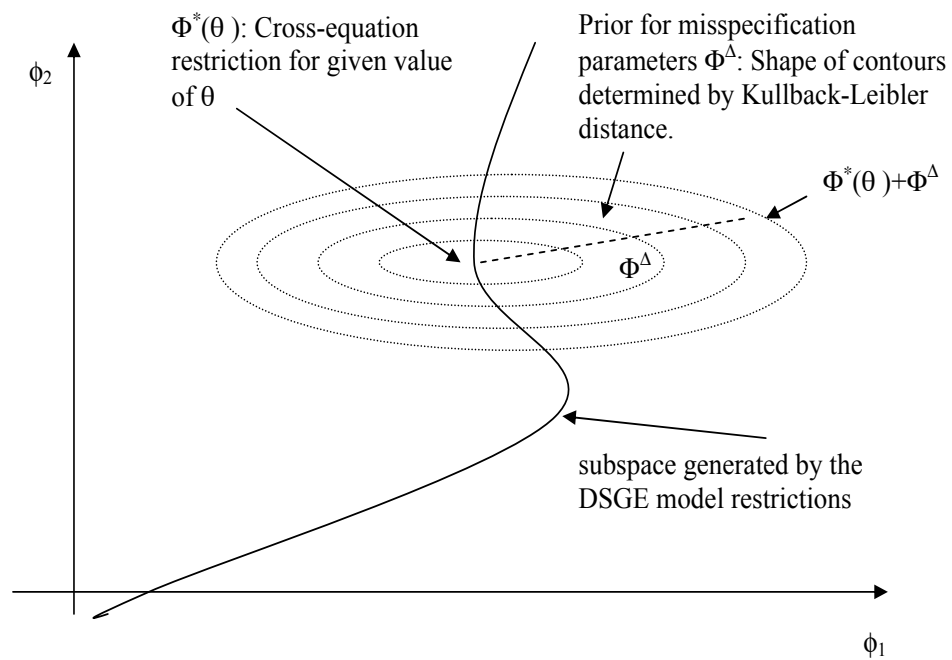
$\Phi^*(\theta)$: Cross-equation restriction for given value of $\theta$

Prior for misspecification parameters $\Phi^\Delta$: Shape of contours determined by Kullback-Leibler distance.

$\phi_2$

$\Phi^*(\theta)+\Phi^\Delta$

$\Phi^\Delta$

subspace generated by the DSGE model restrictions

$\phi_1$